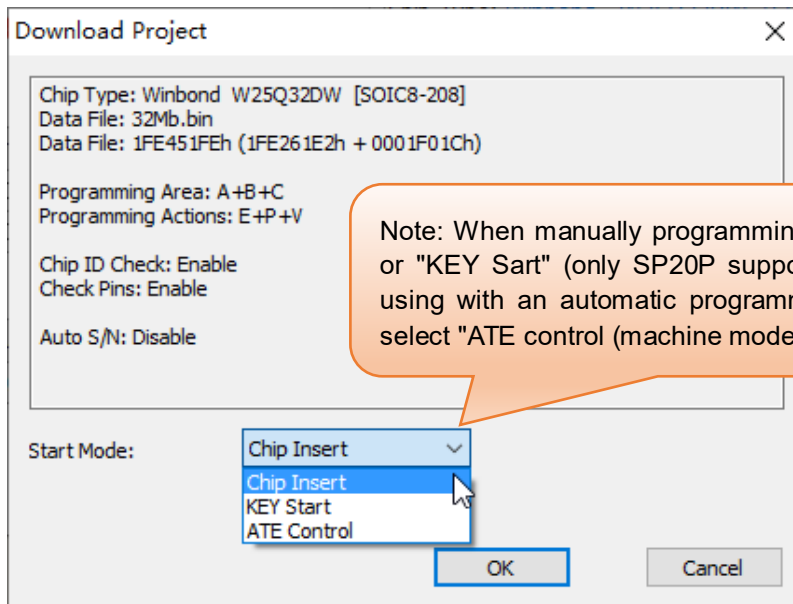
Download Project

Chip Type: Winbond W25Q32DW [SOIC8-208]
Data File: 32Mb.bin
Data File: 1FE451FEh (1FE261E2h + 0001F01Ch)

Programming Area: A+B+C
Programming Actions: E+P+V

Chip ID Check: Enable
Check Pins: Enable

Auto S/N: Disable

Note: When manually programmin or "KEY Sart" (only SP20P suppo using with an automatic programm select "ATE control (machine mode

Start Mode: Chip Insert

Chip Insert
KEY Start
ATE Control

OK
Cancel